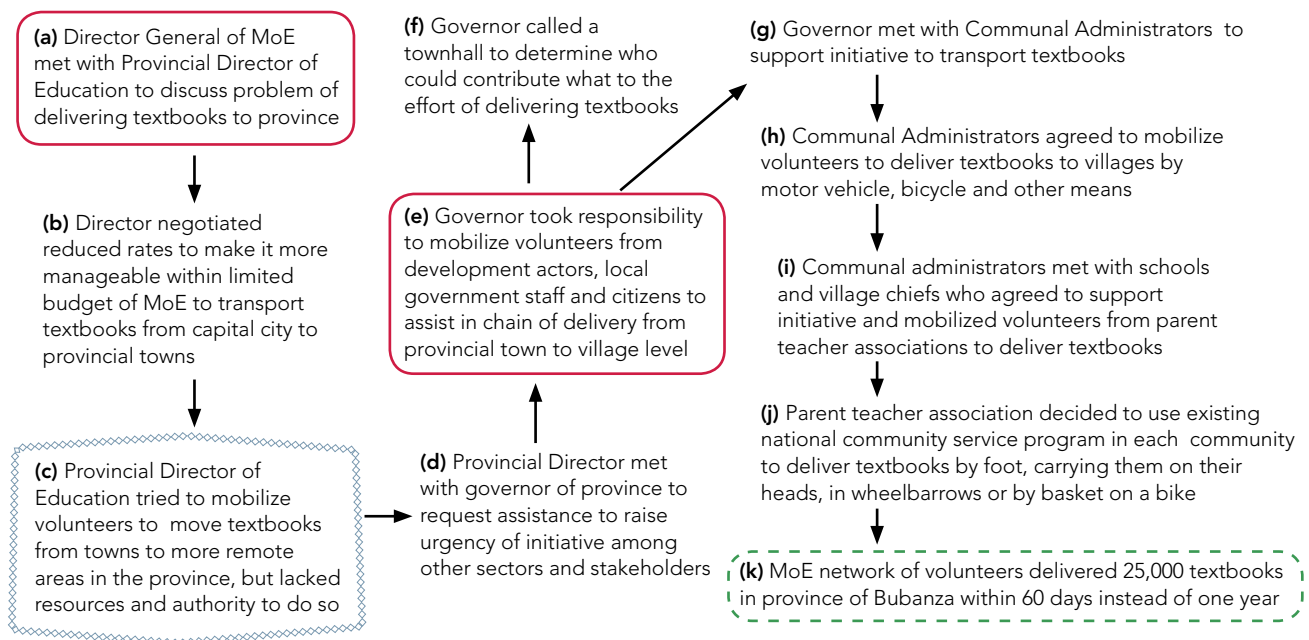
**(a)** Director General of MoE met with Provincial Director of Education to discuss problem of delivering textbooks to province

**(b)** Director negotiated reduced rates to make it more manageable within limited budget of MoE to transport textbooks from capital city to provincial towns

**(c)** Provincial Director of Education tried to mobilize volunteers to move textbooks from towns to more remote areas in the province, but lacked resources and authority to do so

**(d)** Provincial Director met with governor of province to request assistance to raise urgency of initiative among other sectors and stakeholders

**(e)** Governor took responsibility to mobilize volunteers from development actors, local government staff and citizens to assist in chain of delivery from provincial town to village level

**(f)** Governor called a townhall to determine who could contribute what to the effort of delivering textbooks

**(g)** Governor met with Communal Administrators to support initiative to transport textbooks

**(h)** Communal Administrators agreed to mobilize volunteers to deliver textbooks to villages by motor vehicle, bicycle and other means

**(i)** Communal administrators met with schools and village chiefs who agreed to support initiative and mobilized volunteers from parent teacher associations to deliver textbooks

**(j)** Parent teacher association decided to use existing national community service program in each community to deliver textbooks by foot, carrying them on their heads, in wheelbarrows or by basket on a bike

**(k)** MoE network of volunteers delivered 25,000 textbooks in province of Bubanza within 60 days instead of one year